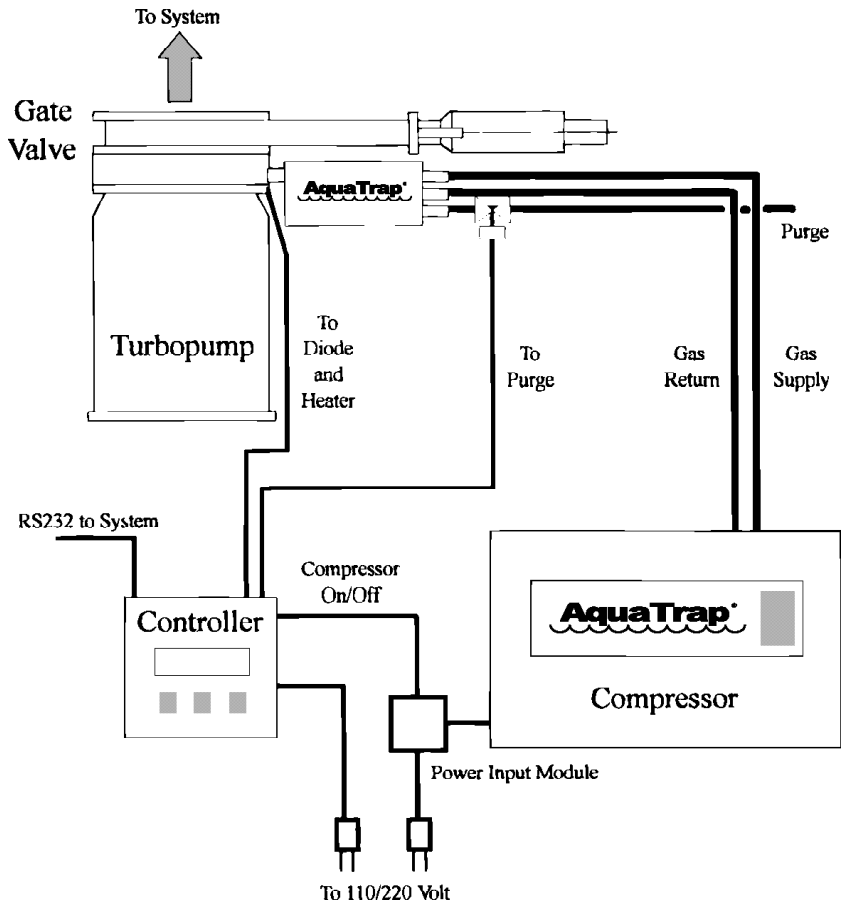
To System

Gate Valve

AquaTrap®

Purge

Turbopump

To Diode and Heater

To Purge

Gas Return

Gas Supply

RS232 to System

Compressor On/Off

Controller

AquaTrap®

Compressor

Power Input Module

To 110/220 Volt